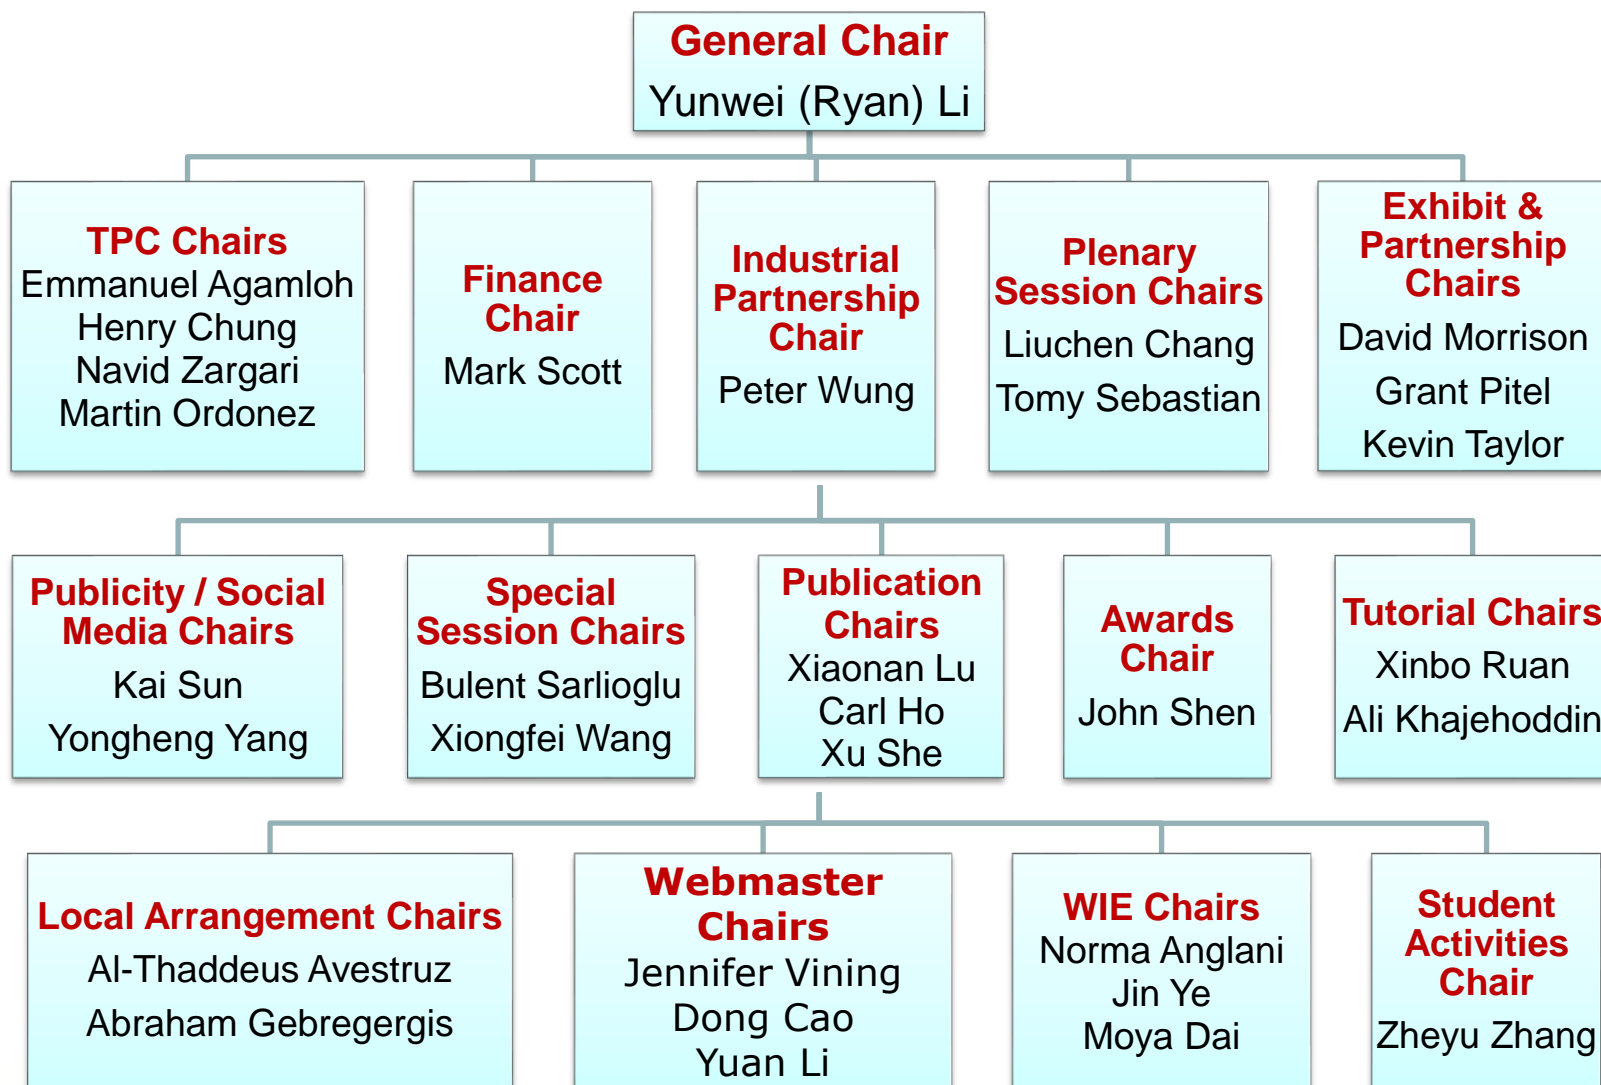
General Chair
Yunwei (Ryan) Li

TPC Chairs
Emmanuel Agamloh
Henry Chung
Navid Zargari
Martin Ordonez

Finance Chair
Mark Scott

Industrial Partnership Chair
Peter Wung

Plenary Session Chairs
Liuchen Chang
Tomy Sebastian

Exhibit & Partnership Chairs
David Morrison
Grant Pitel
Kevin Taylor

Publicity / Social Media Chairs
Kai Sun
Yongheng Yang

Special Session Chairs
Bulent Sarlioglu
Xiongfei Wang

Publication Chairs
Xiaonan Lu
Carl Ho
Xu She

Awards Chair
John Shen

Tutorial Chairs
Xinbo Ruan
Ali Khajehoddin

Local Arrangement Chairs
Al-Thaddeus Avestruz
Abraham Gebregergis

Webmaster Chairs
Jennifer Vining
Dong Cao
Yuan Li

WIE Chairs
Norma Anglani
Jin Ye
Moya Dai

Student Activities Chair
Zheyu Zhang